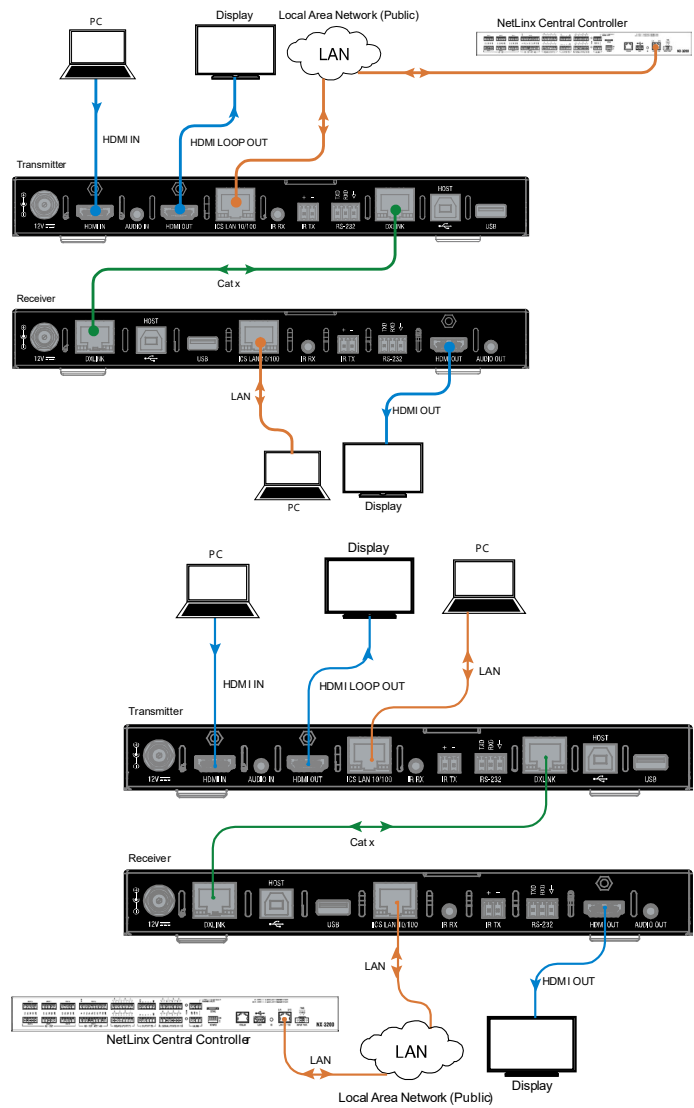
PC
Display
Local Area Network (Public)
LAN
NetLinx Central Controller
HDMI IN
HDMI LOOP OUT
Transmitter
12V
HDMI IN
AUDIO IN
HDMI OUT
ICS LAN 10/100
IR RX
IR TX
RS-232
DXLINK
HOST
USB
Cat x
Receiver
12V
DXLINK
HOST
USB
ICS LAN 10/100
IR RX
IR TX
RS-232
HDMI OUT
AUDIO OUT
LAN
HDMI OUT
PC
Display

PC
Display
PC
HDMI IN
HDMI LOOP OUT
LAN
Transmitter
12V
HDMI IN
AUDIO IN
HDMI OUT
ICS LAN 10/100
IR RX
IR TX
RS-232
DXLINK
HOST
USB
Cat x
Receiver
12V
DXLINK
HOST
USB
ICS LAN 10/100
IR RX
IR TX
RS-232
HDMI OUT
AUDIO OUT
LAN
HDMI OUT
NX-3200
NetLinx Central Controller
LAN
LAN
Local Area Network (Public)
Display